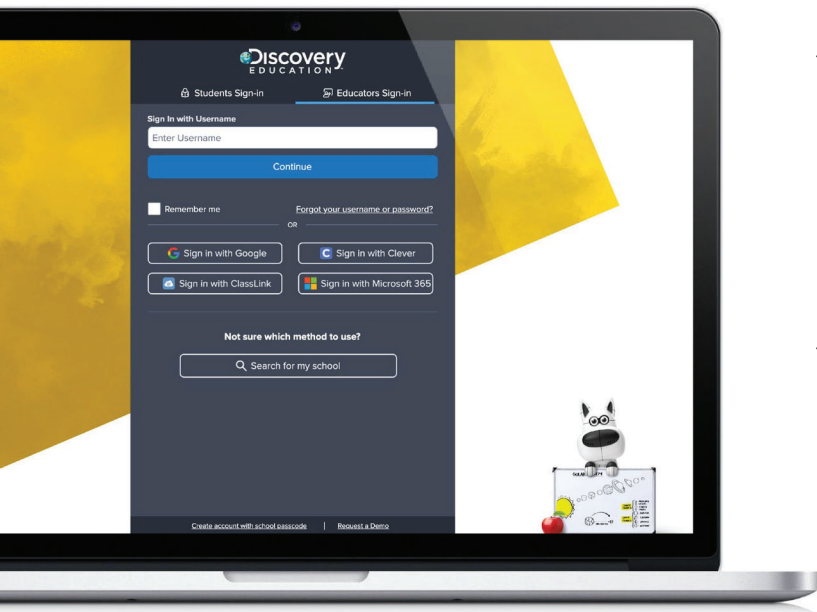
Discovery EDUCATION

Students Sign-in

Educators Sign-in

Sign In with Username

Enter Username

Continue

Remember me

Forgot your username or password?

OR

Sign in with Google

Sign in with Clever

Sign in with ClassLink

Sign in with Microsoft 365

Not sure which method to use?

Search for my school

Create account with school passcode | Request a Demo